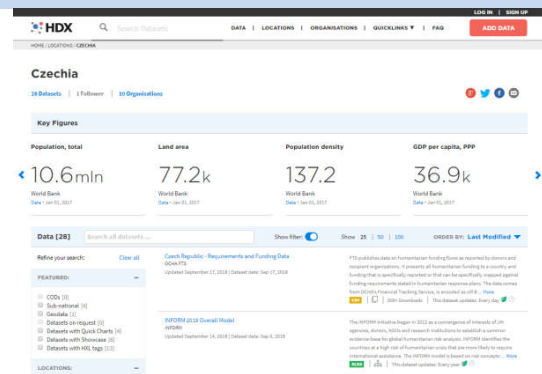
LOG IN | SIGN UP

HDX

Search Datasets

DATA | LOCATIONS | ORGANISATIONS | QUICKLINKS ▼ | FAQ

ADD DATA

HOME / LOCATIONS / CZECHIA

Czechia

26 Datasets | 1 Follower | 10 Organisations

Key Figures

Population, total

10.6mln

World Bank

Data • Jan 01, 2017

Land area

77.2k

World Bank

Data • Jan 01, 2017

Population density

137.2

World Bank

Data • Jan 01, 2017

GDP per capita, PPP

36.9k

World Bank

Data • Jan 01, 2017

Data [28]

Search all datasets ...

Show filter:

Show 25 | 50 | 100

ORDER BY: Last Modified

Refine your search:

Clear all

FEATURED:

CODs [0]

Sub-national [4]

Geodata [1]

Datasets on request [0]

Datasets with Quick Charts [4]

Datasets with Showcase [8]

Datasets with HXL tags [13]

LOCATIONS:

Czech Republic - Requirements and Funding Data

OCHA FTS

Updated September 17, 2018 | Dataset date: Sep 17, 2018

FTS publishes data on humanitarian funding flows as reported by donors and recipient organizations. It presents all humanitarian funding to a country and funding that is specifically reported or that can be specifically mapped against funding requirements stated in humanitarian response plans. The data comes from OCHA's Financial Tracking Service, is encoded as utf-8 ... More

CSV | 300+ Downloads | This dataset updates: Every day

INFORM 2018 Overall Model

INFORM

Updated September 14, 2018 | Dataset date: Sep 6, 2018

The INFORM initiative began in 2012 as a convergence of interests of UN agencies, donors, NGOs and research institutions to establish a common evidence-base for global humanitarian risk analysis. INFORM identifies the countries at a high risk of humanitarian crisis that are more likely to require international assistance. The INFORM model is based on risk concepts ... More

XLSX | This dataset updates: Every year